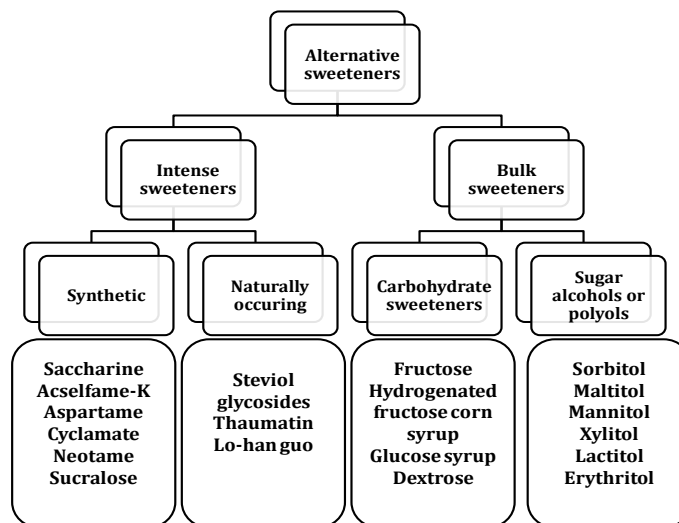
Alternative sweeteners

Intense sweeteners

Bulk sweeteners

Synthetic

Naturally occuring

Carbohydrate sweeteners

Sugar alcohols or polyols

Saccharine
Acselfame-K
Aspartame
Cyclamate
Neotame
Sucralose

Steviol glycosides
Thaumatin
Lo-han guo

Fructose
Hydrogenated fructose corn syrup
Glucose syrup
Dextrose

Sorbitol
Maltitol
Mannitol
Xylitol
Lactitol
Erythritol